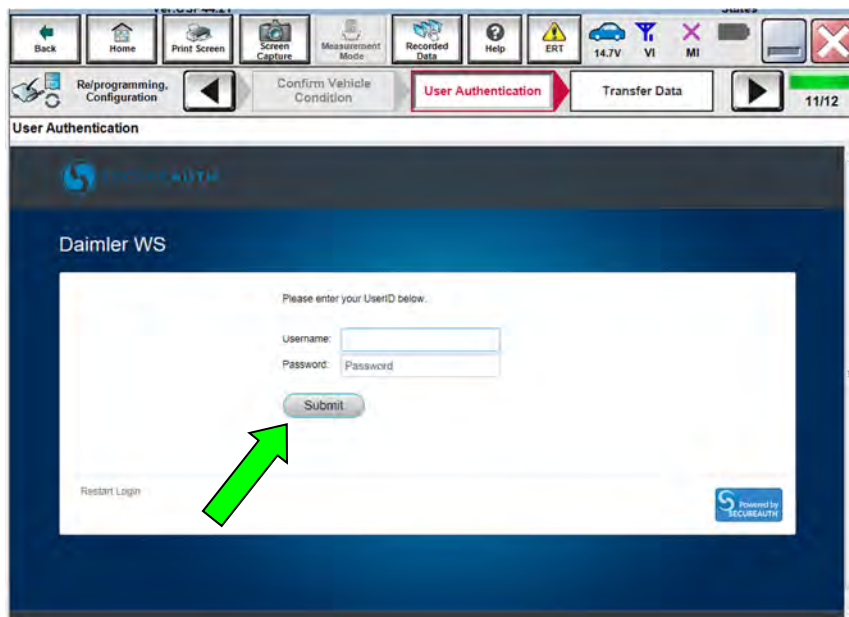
Back
Home
Print Screen
Screen Capture
Measurement Mode
Recorded Data
Help
ERT
14.7V
VI
MI

Re/programming, Configuration
Confirm Vehicle Condition
User Authentication
Transfer Data
11/12

User Authentication

SECUREAUTH

Daimler WS

Please enter your UserID below.

Username:
Password: Password

Submit

Restart Login

Powered by SECUREAUTH